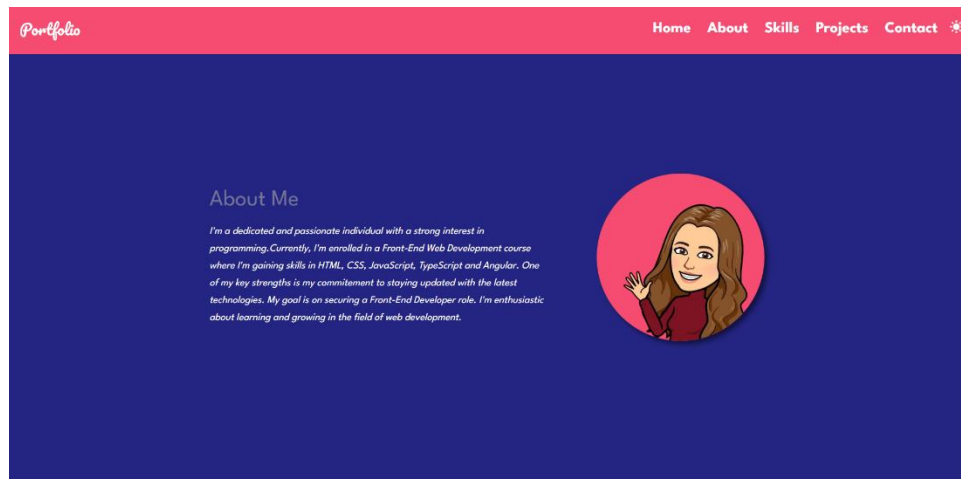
Portfolio

Home About Skills Projects Contact

About Me

I'm a dedicated and passionate individual with a strong interest in programming.Currently, I'm enrolled in a Front-End Web Development course where I'm gaining skills in HTML, CSS, JavaScript, TypeScript and Angular. One of my key strengths is my commitement to staying updated with the latest technologies. My goal is on securing a Front-End Developer role. I'm enthusiastic about learning and growing in the field of web development.